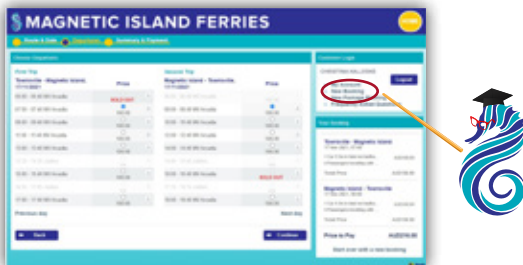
MAGNETIC ISLAND FERRIES

Route & Date Departures Summary & Payment

Choose Departures

First Trip
Townsville - Magnetic Island,
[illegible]

Price

SOLD OUT

Return Trip
Magnetic Island - Townsville,
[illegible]

Price

SOLD OUT

Previous day

Next day

Back

Continue

Customer Login

Logout

Your Booking

Townsville - Magnetic Island

Magnetic Island - Townsville

Price to Pay

Start over with a new booking